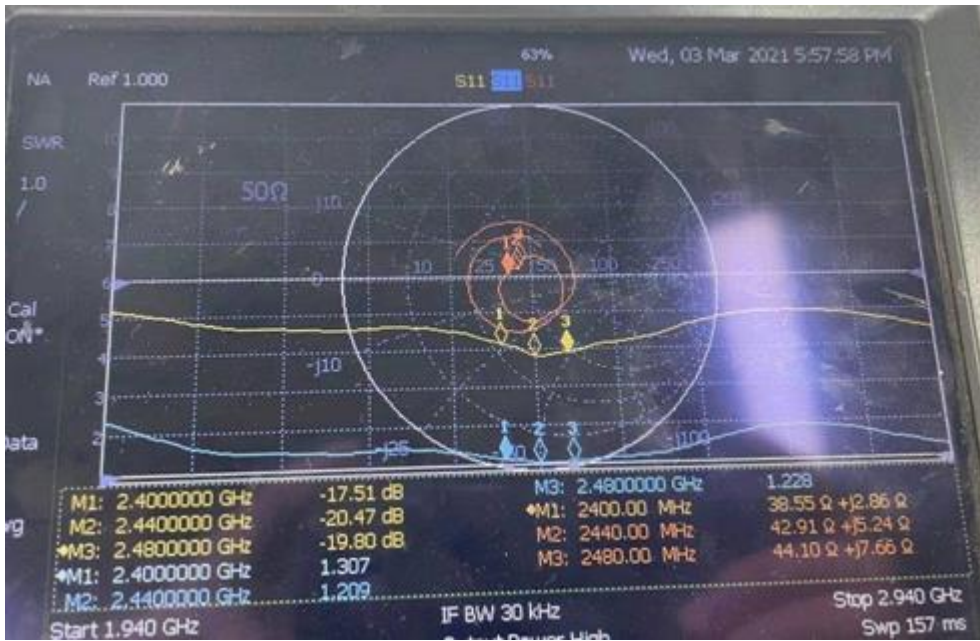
63%

Wed, 03 Mar 2021 5:57:58 PM

NA Ref 1.000

S11 S11 S11

SWR

1.0

50Ω

j10

j25

-10

25

50

100

250

-j10

-j25

j100

1 2 3

1 2 3

Cal ON*

Data

Avg

M1: 2.4000000 GHz -17.51 dB
M2: 2.4400000 GHz -20.47 dB
◆M3: 2.4800000 GHz -19.80 dB
◆M1: 2.4000000 GHz 1.307
M2: 2.4400000 GHz 1.209

M3: 2.4800000 GHz 1.228
◆M1: 2400.00 MHz 38.55 Ω +j2.86 Ω
M2: 2440.00 MHz 42.91 Ω +j5.24 Ω
M3: 2480.00 MHz 44.10 Ω +j7.66 Ω

Start 1.940 GHz

IF BW 30 kHz

Output Power High

Stop 2.940 GHz

Swp 157 ms